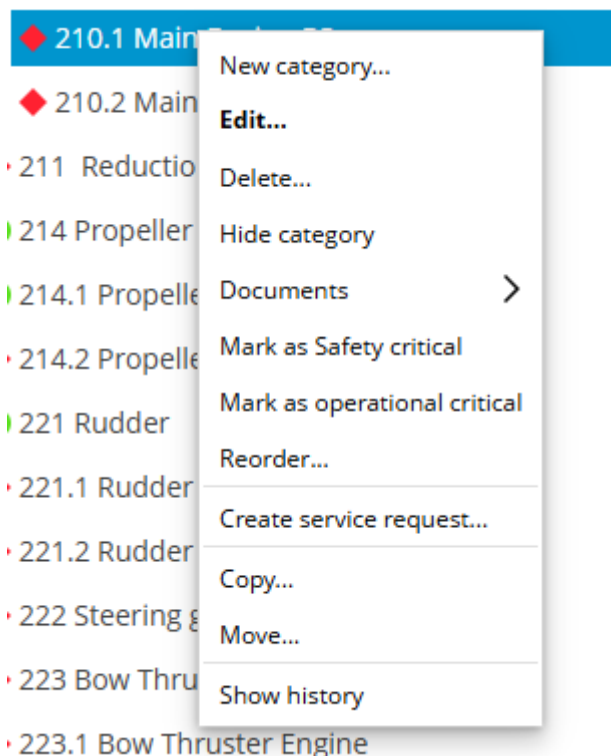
210.1 Main
210.2 Main
211 Reductio
214 Propeller
214.1 Propelle
214.2 Propelle
221 Rudder
221.1 Rudder
221.2 Rudder
222 Steering g
223 Bow Thru
223.1 Bow Thruster Engine

New category...
Edit...
Delete...
Hide category
Documents
Mark as Safety critical
Mark as operational critical
Reorder...
Create service request...
Copy...
Move...
Show history